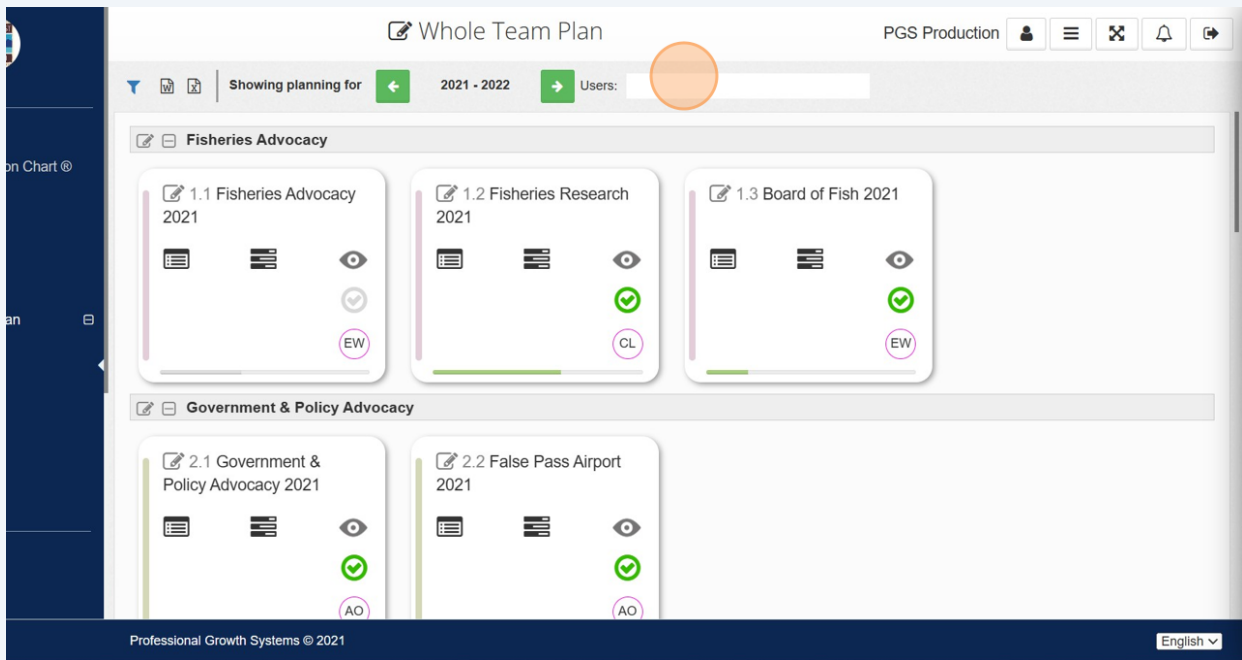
on Chart ®

an

Whole Team Plan

PGS Production

Showing planning for 2021 - 2022 Users:

Fisheries Advocacy

1.1 Fisheries Advocacy 2021

EW

1.2 Fisheries Research 2021

CL

1.3 Board of Fish 2021

EW

Government & Policy Advocacy

2.1 Government & Policy Advocacy 2021

AO

2.2 False Pass Airport 2021

AO

Professional Growth Systems © 2021

English